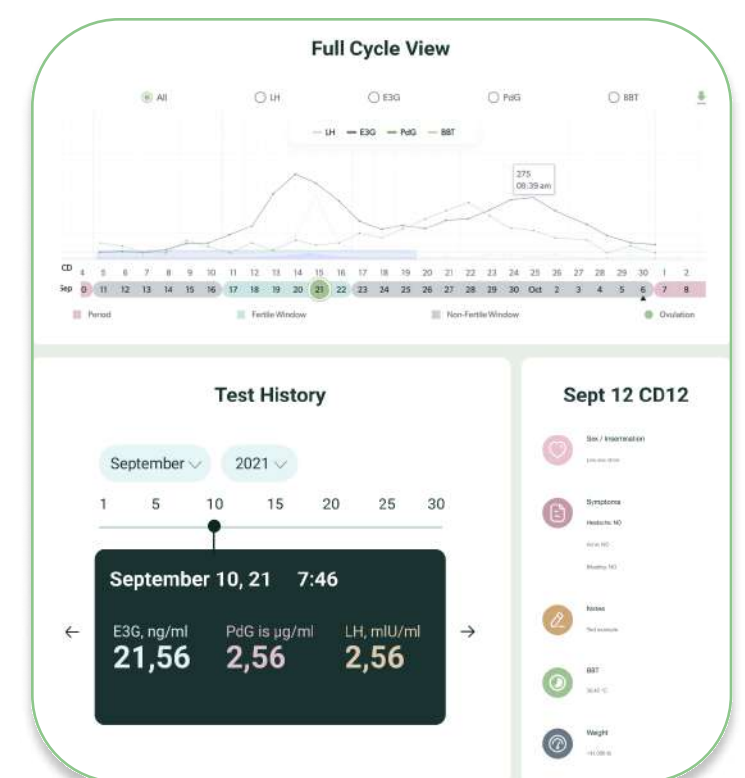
Full Cycle View

All LH E3G PdG BBT

LH E3G PdG BBT

275
08:39 am

CD 4 5 6 7 8 9 10 11 12 13 14 15 16 17 18 19 20 21 22 23 24 25 26 27 28 29 30 1 2

Sep 10 11 12 13 14 15 16 17 18 19 20 21 22 23 24 25 26 27 28 29 30 Oct 2 3 4 5 6 7 8

Period Fertile Window Non-Fertile Window Ovulation

Test History

September 2021

1 5 10 15 20 25 30

September 10, 21 7:46

← E3G, ng/ml 21,56 PdG is µg/ml 2,56 LH, mIU/ml 2,56 →

Sept 12 CD12

Sex / Insemination
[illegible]

Symptoms
Headache: NO
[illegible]
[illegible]

Notes
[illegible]

BBT
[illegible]

Weight
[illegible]